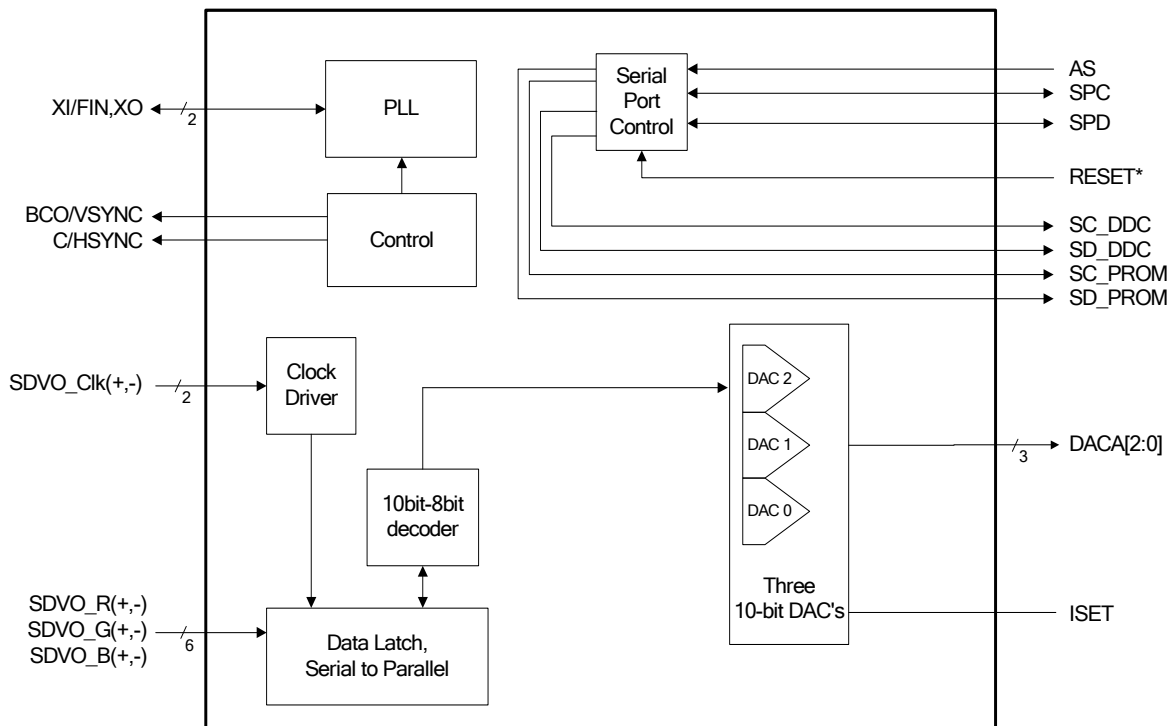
XI/FIN,XO
2
PLL
Serial Port Control
AS
SPC
SPD
RESET*
BCO/VSYNC
C/HSYNC
Control
SC_DDC
SD_DDC
SC_PROM
SD_PROM
SDVO_Clk(+,-)
2
Clock Driver
DAC 2
DAC 1
DAC 0
3
DACA[2:0]
10bit-8bit decoder
SDVO_R(+,-)
SDVO_G(+,-)
SDVO_B(+,-)
6
Data Latch, Serial to Parallel
Three 10-bit DAC's
ISET